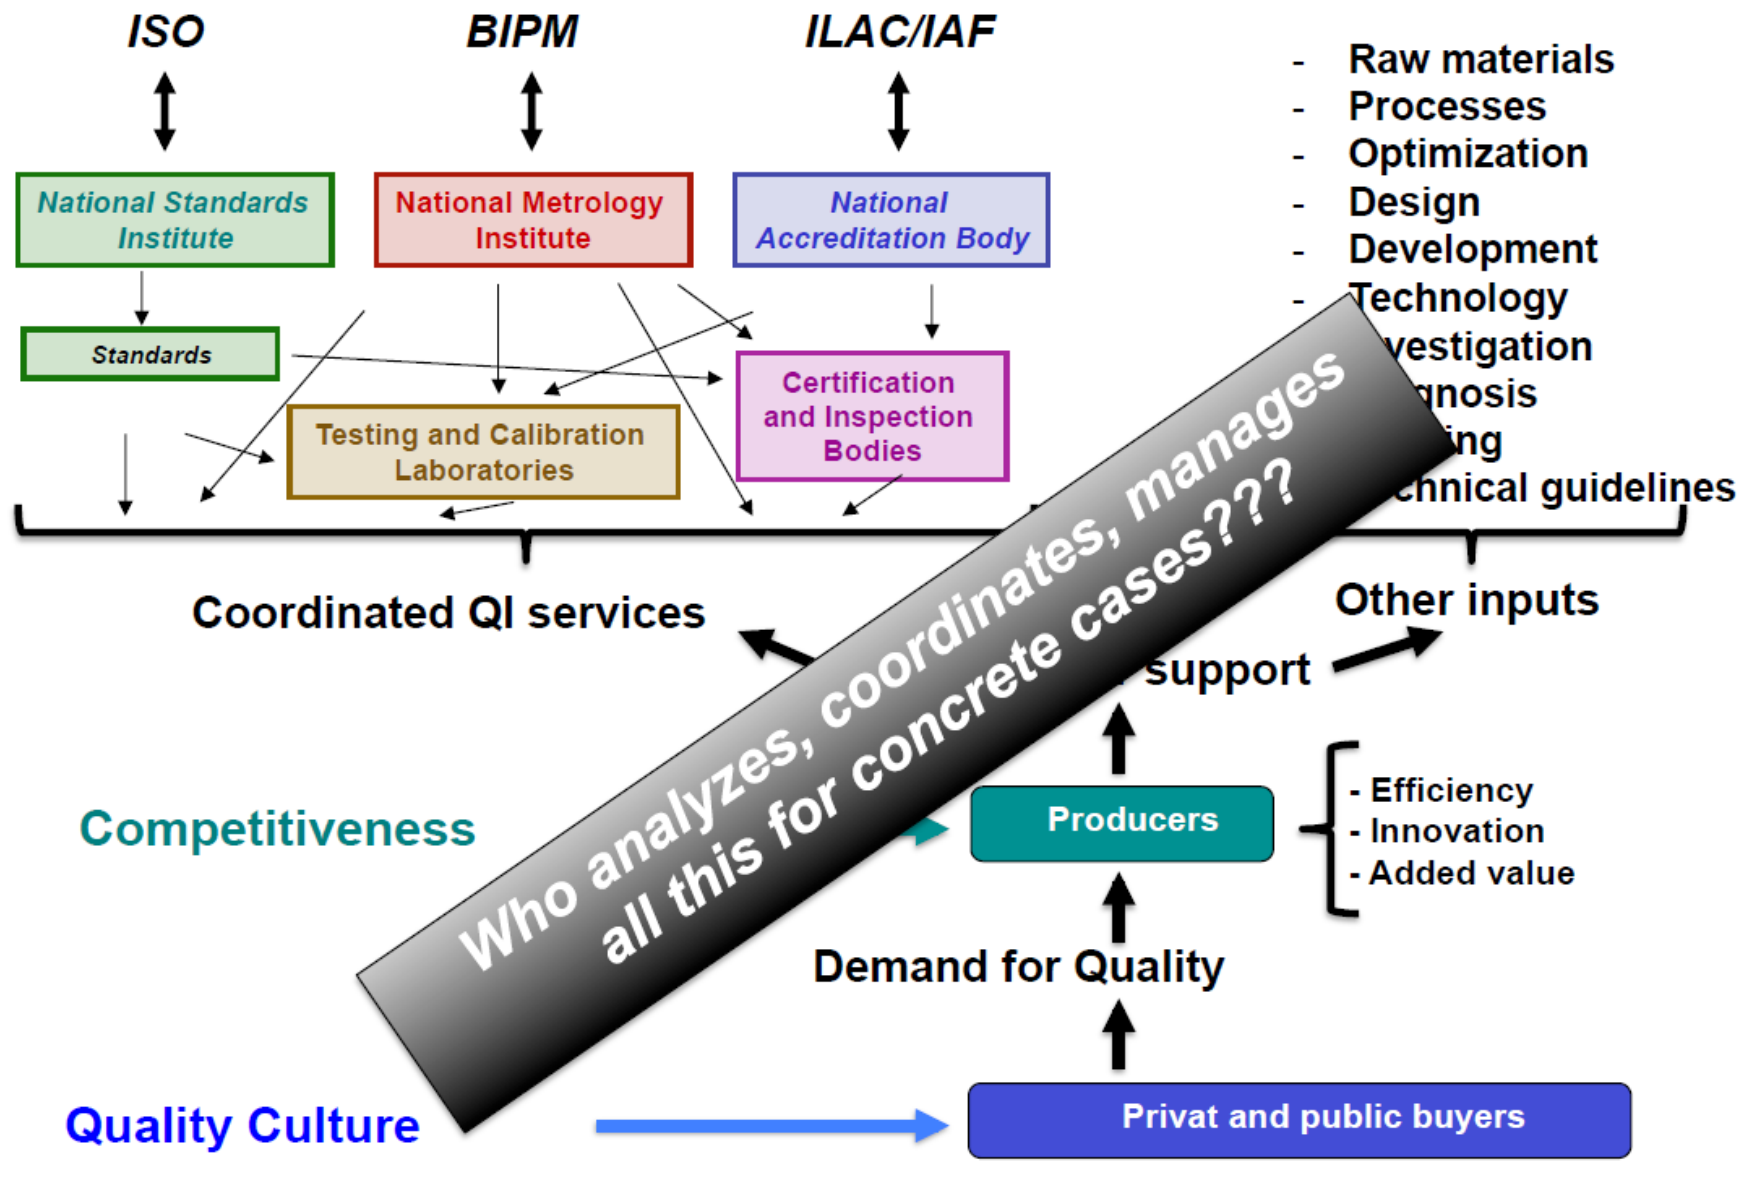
ISO

BIPM

ILAC/IAF

National Standards Institute

National Metrology Institute

National Accreditation Body

Standards

Testing and Calibration Laboratories

Certification and Inspection Bodies

- Raw materials
- Processes
- Optimization
- Design
- Development
- Technology
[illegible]vestigation
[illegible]gnosis
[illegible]ing
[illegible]chnical guidelines

Coordinated QI services

Other inputs

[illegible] support

Competitiveness

Producers

- Efficiency
- Innovation
- Added value

Demand for Quality

Quality Culture

Privat and public buyers

Who analyzes, coordinates, manages all this for concrete cases???